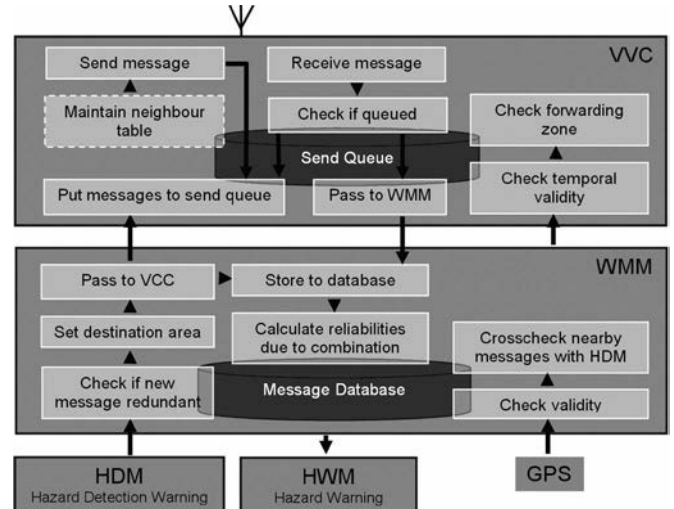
VVC

Send message

Maintain neighbour table

Receive message

Check if queued

Send Queue

Check forwarding zone

Check temporal validity

Put messages to send queue

Pass to WMM

WMM

Pass to VCC

Store to database

Set destination area

Calculate reliabilities due to combination

Crosscheck nearby messages with HDM

Check if new message redundant

Message Database

Check validity

HDM
Hazard Detection Warning

HWM
Hazard Warning

GPS